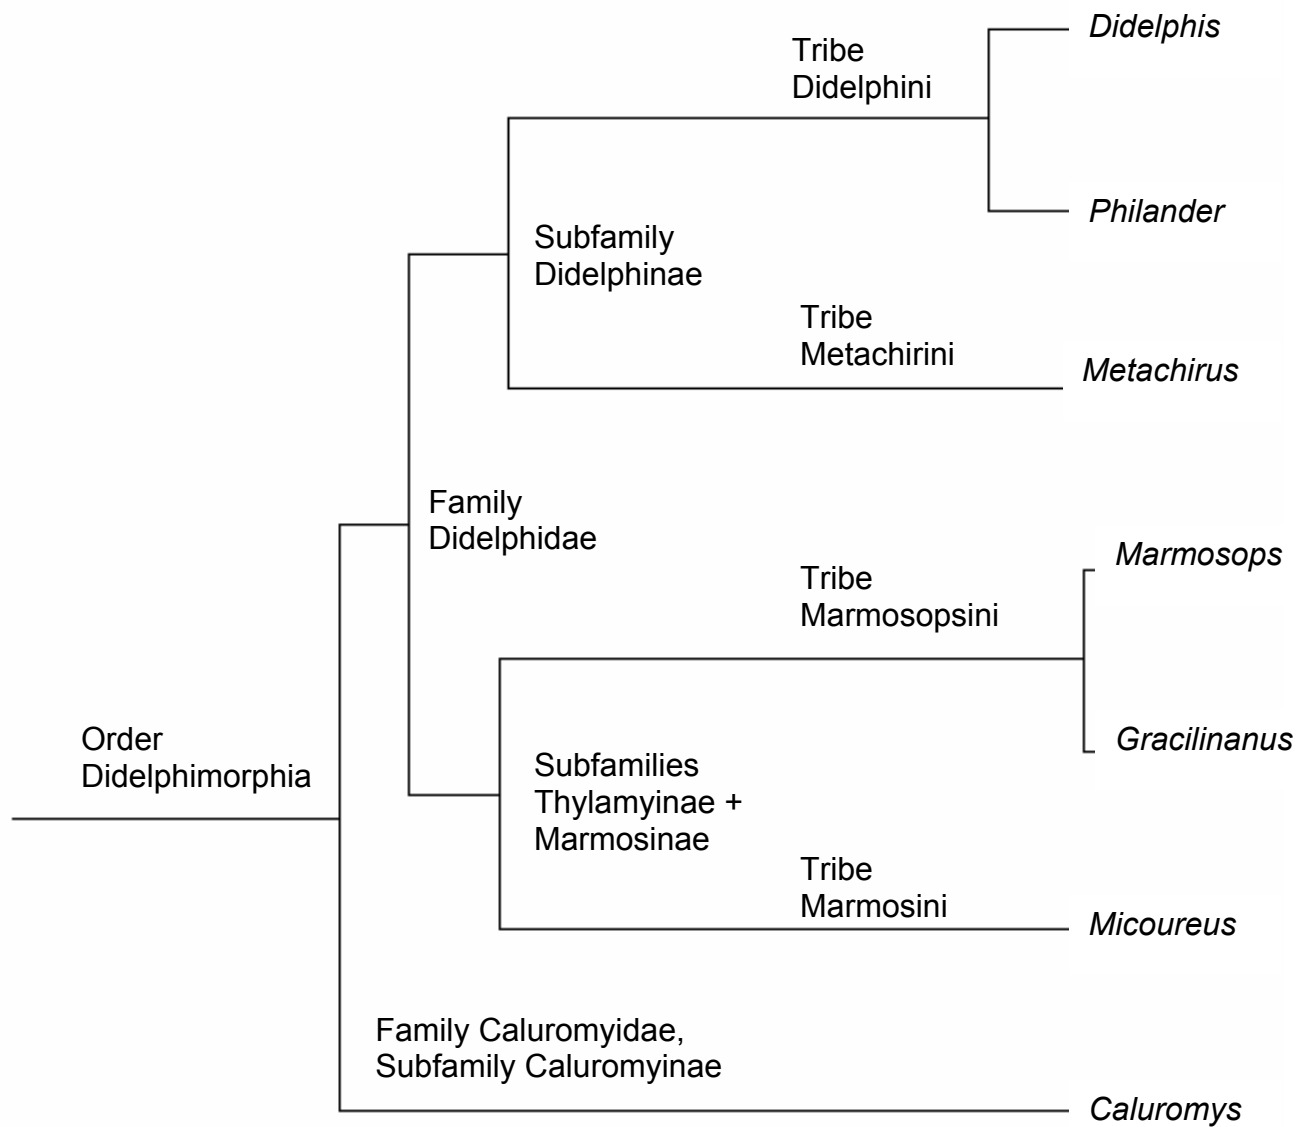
Tribe Didelphini

Didelphis

Philander

Subfamily Didelphinae

Tribe Metachirini

Metachirus

Family Didelphidae

Tribe Marmosopsini

Marmosops

Gracilinanus

Order Didelphimorphia

Subfamilies Thylamyinae + Marmosinae

Tribe Marmosini

Micoureus

Family Caluromyidae, Subfamily Caluromyinae

Caluromys